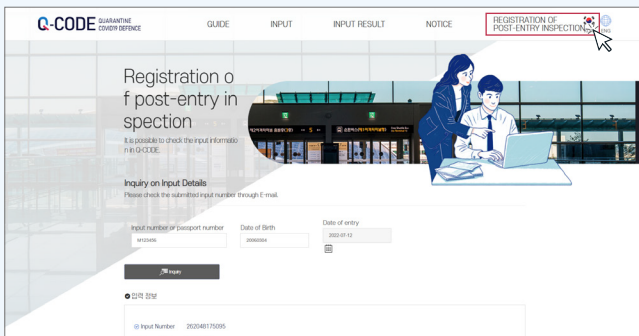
Q-CODE QUARANTINE COVID19 DEFENCE

GUIDE INPUT INPUT RESULT NOTICE REGISTRATION OF POST-ENTRY INSPECTION

Registration o f post-entry in spection

It is possible to check the input informatio n in Q-CODE.

Inquiry on Input Details

Please check the submitted input number through E-mail.

Input number or passport number
M123456

Date of Birth
20000904

Date of entry
2022-07-12

Inquiry

입력 정보

Input Number 262048175095